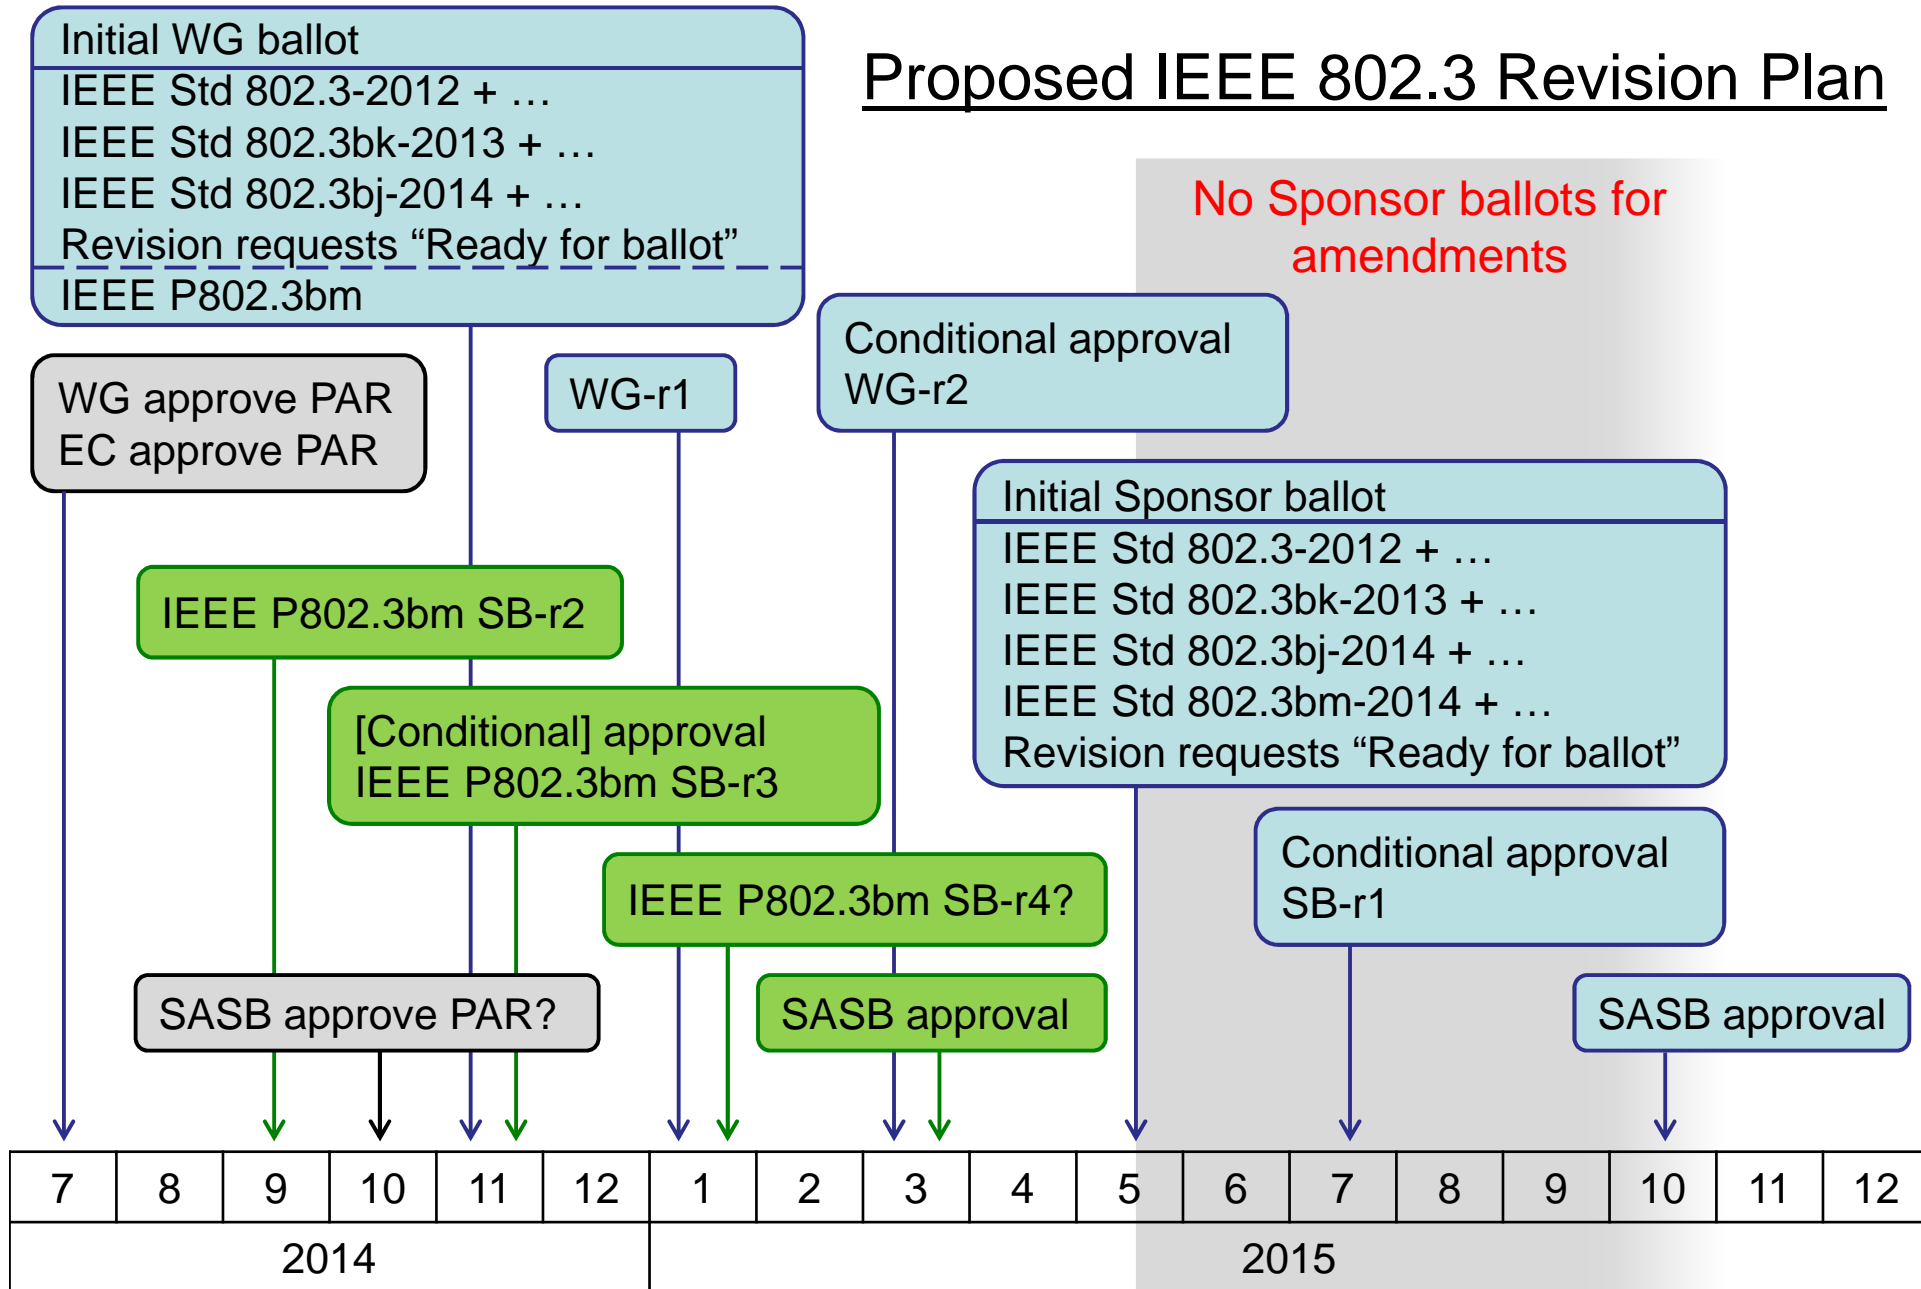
Initial WG ballot
IEEE Std 802.3-2012 + …
IEEE Std 802.3bk-2013 + …
IEEE Std 802.3bj-2014 + …
Revision requests "Ready for ballot"
IEEE P802.3bm

Proposed IEEE 802.3 Revision Plan

No Sponsor ballots for amendments

WG approve PAR
EC approve PAR

WG-r1

Conditional approval
WG-r2

Initial Sponsor ballot
IEEE Std 802.3-2012 + …
IEEE Std 802.3bk-2013 + …
IEEE Std 802.3bj-2014 + …
IEEE Std 802.3bm-2014 + …
Revision requests "Ready for ballot"

IEEE P802.3bm SB-r2

[Conditional] approval
IEEE P802.3bm SB-r3

IEEE P802.3bm SB-r4?

Conditional approval
SB-r1

SASB approve PAR?

SASB approval

SASB approval

| 7 | 8 | 9 | 10 | 11 | 12 | 1 | 2 | 3 | 4 | 5 | 6 | 7 | 8 | 9 | 10 | 11 | 12 |
|---|---|---|---|---|---|---|---|---|---|---|---|---|---|---|---|---|---|

2014

2015